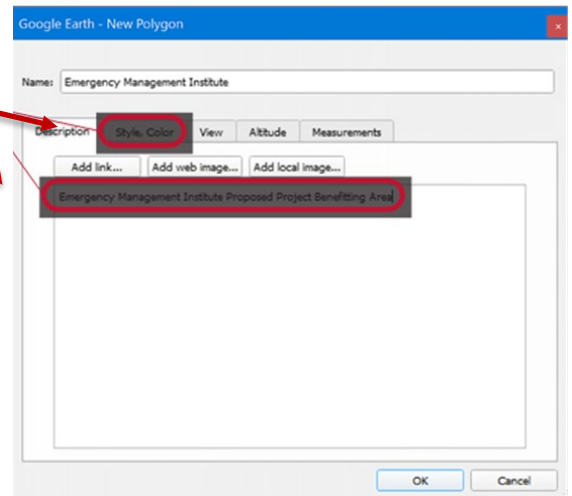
Google Earth - New Polygon

Name: Emergency Management Institute

Description Style, Color View Altitude Measurements

Add link... Add web image... Add local image...

Emergency Management Institute Proposed Project Benefitting Area

OK Cancel